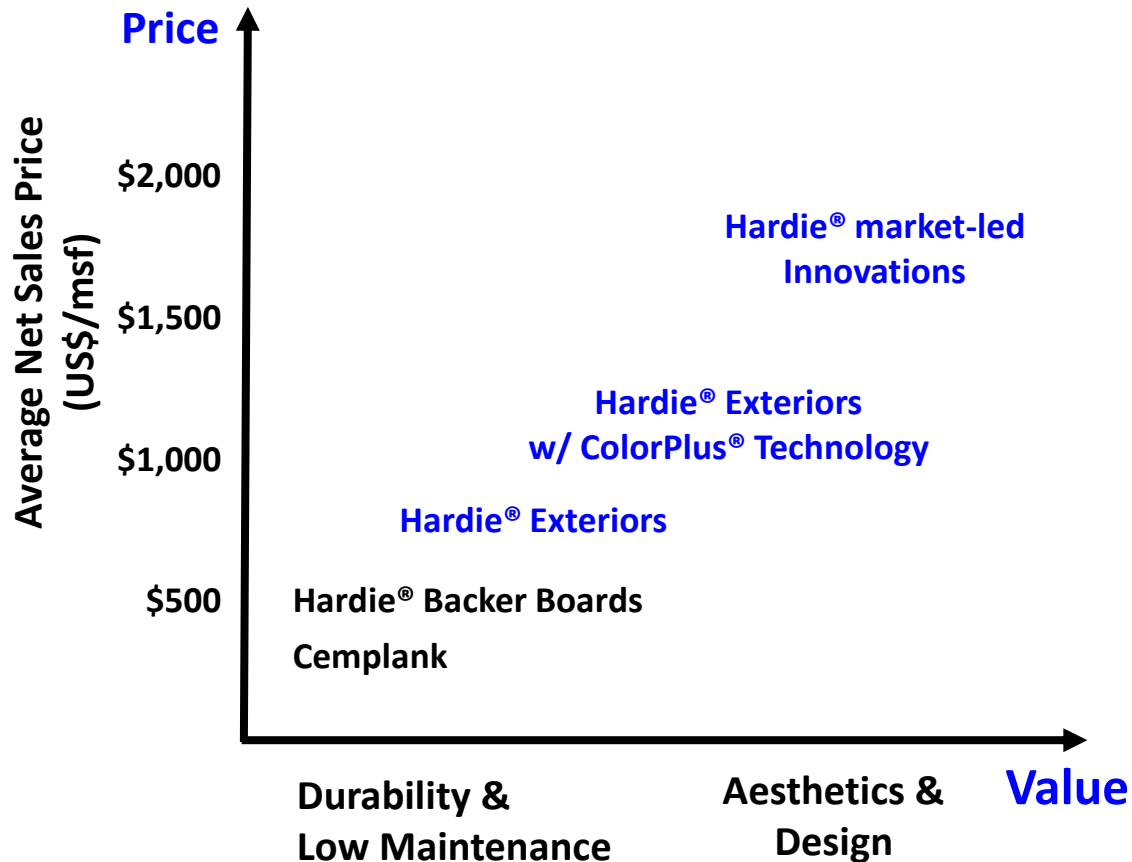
Price

Average Net Sales Price (US$/msf)

$2,000
$1,500
$1,000
$500

Hardie® market-led Innovations

Hardie® Exteriors w/ ColorPlus® Technology

Hardie® Exteriors

Hardie® Backer Boards

Cemplank

Durability & Low Maintenance

Aesthetics & Design

Value